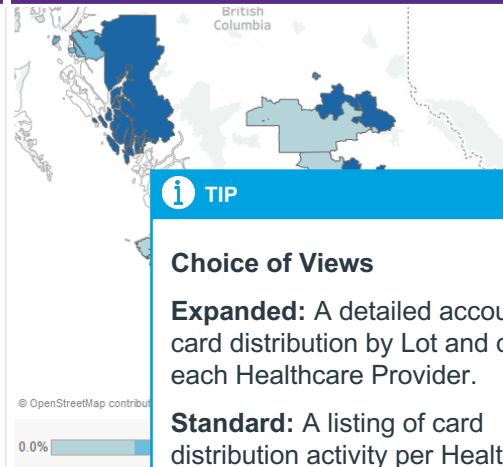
British Columbia

TIP

Choice of Views

Expanded: A detailed accou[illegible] card distribution by Lot and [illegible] each Healthcare Provider.

Standard: A listing of card distribution activity per Healt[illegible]

© OpenStreetMap contribut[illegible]

0.0%